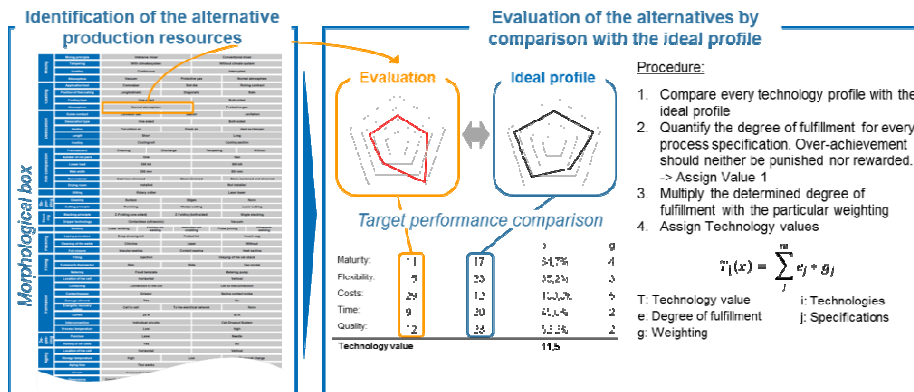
Identification of the alternative production resources

Morphological box

Evaluation of the alternatives by comparison with the ideal profile

Evaluation

Ideal profile

Target performance comparison

| | | | e | g |
|---|---|---|---|---|
| Maturity: | 11 | 17 | 64,7% | 4 |
| Flexibility: | 5 | 33 | 15,2% | 3 |
| Costs: | 29 | 12 | 100,0% | 5 |
| Time: | 9 | 20 | 45,0% | 2 |
| Quality: | 12 | 33 | 36,4% | 2 |
| Technology value | | | 11,5 | |

Procedure:

1. Compare every technology profile with the ideal profile
2. Quantify the degree of fulfillment for every process specification. Over-achievement should neither be punished nor rewarded. -> Assign Value 1
3. Multiply the determined degree of fulfillment with the particular weighting
4. Assign Technology values

$T_i(x) = \sum_{j}^{m} e_j * g_j$

T: Technology value
e: Degree of fulfillment
g: Weighting

i: Technologies
j: Specifications